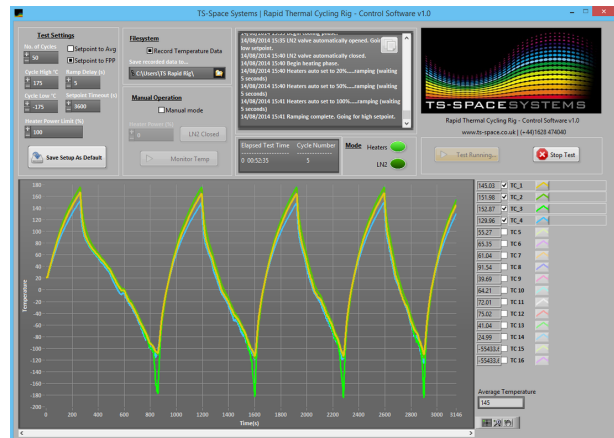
TS-Space Systems | Rapid Thermal Cycling Rig - Control Software v1.0

Test Settings
No. of Cycles
50
Setpoint to Avg
Setpoint to FPP
Cycle High °C
175
Ramp Delay (s)
5
Cycle Low °C
-175
Setpoint Timeout (s)
3600
Heater Power Limit (%)
100
Save Setup As Default

Filesystem
Record Temperature Data
Save recorded data to...
C:\Users\TS Rapid Rig\

Manual Operation
Manual mode
LN2 Closed
Monitor Temp

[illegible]
14/08/2014 15:35 LN2 valve automatically closed.
14/08/2014 15:40 LN2 valve automatically opened. Going low setpoint.
14/08/2014 15:40 Begin heating phase.
14/08/2014 15:40 Heaters auto set to 20%.....ramping (waiting 5 seconds)
14/08/2014 15:40 Heaters auto set to 50%.....ramping (waiting 5 seconds)
14/08/2014 15:41 Heaters auto set to 100%.....ramping (waiting 5 seconds)
14/08/2014 15:41 Ramping complete. Going for high setpoint.

Elapsed Test Time
0 00:53:35
Cycle Number
1
Mode
Heaters
LN2

TS-SPACE SYSTEMS
Rapid Thermal Cycling Rig - Control Software v1.0
www.ts-space.co.uk | (+44)1628 474040

Test Running...
Stop Test

Temperature
180
160
140
120
100
80
60
40
20
0
-20
-40
-60
-80
-100
-120
-140
-160
-180
-200
0 200 400 600 800 1000 1200 1400 1600 1800 2000 2200 2400 2600 2800 3000 3146
Time(s)

145.03 TC_1
151.98 TC_2
152.87 TC_3
129.96 TC_4
55.27 TC 5
85.35 TC 6
61.04 TC 7
91.54 TC 8
39.69 TC 9
64.21 TC 10
72.01 TC 11
75.02 TC 12
41.04 TC 13
24.99 TC 14
-55433.4 TC 15
-55433.4 TC 16

Average Temperature
145